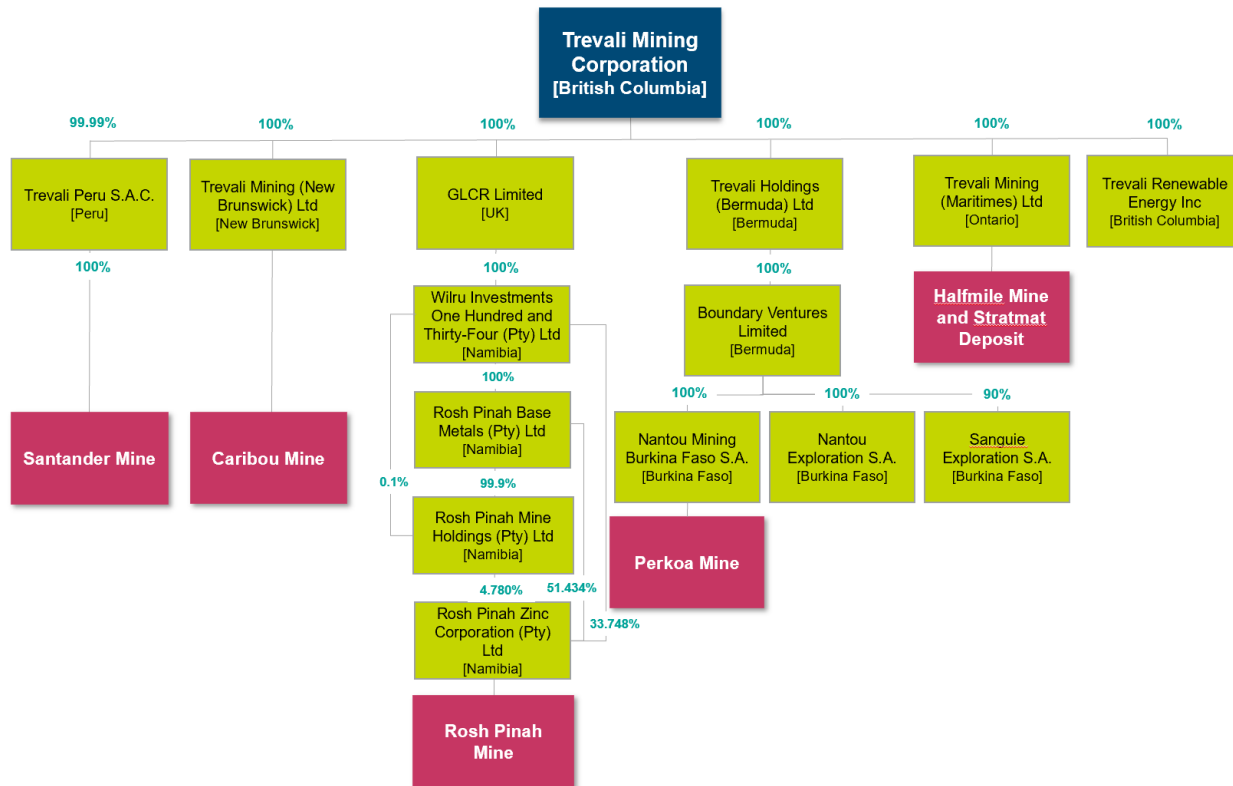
Trevali Mining Corporation
[British Columbia]

99.99%
Trevali Peru S.A.C.
[Peru]
100%
Santander Mine

100%
Trevali Mining (New Brunswick) Ltd
[New Brunswick]
Caribou Mine

100%
GLCR Limited
[UK]
100%
Wilru Investments One Hundred and Thirty-Four (Pty) Ltd
[Namibia]
100%
Rosh Pinah Base Metals (Pty) Ltd
[Namibia]
0.1%
99.9%
Rosh Pinah Mine Holdings (Pty) Ltd
[Namibia]
4.780%
51.434%
33.748%
Rosh Pinah Zinc Corporation (Pty) Ltd
[Namibia]
Rosh Pinah Mine

100%
Trevali Holdings (Bermuda) Ltd
[Bermuda]
100%
Boundary Ventures Limited
[Bermuda]
100%
Nantou Mining Burkina Faso S.A.
[Burkina Faso]
Perkoa Mine
100%
Nantou Exploration S.A.
[Burkina Faso]
90%
Sanguie Exploration S.A.
[Burkina Faso]

100%
Trevali Mining (Maritimes) Ltd
[Ontario]
Halfmile Mine and Stratmat Deposit

100%
Trevali Renewable Energy Inc
[British Columbia]